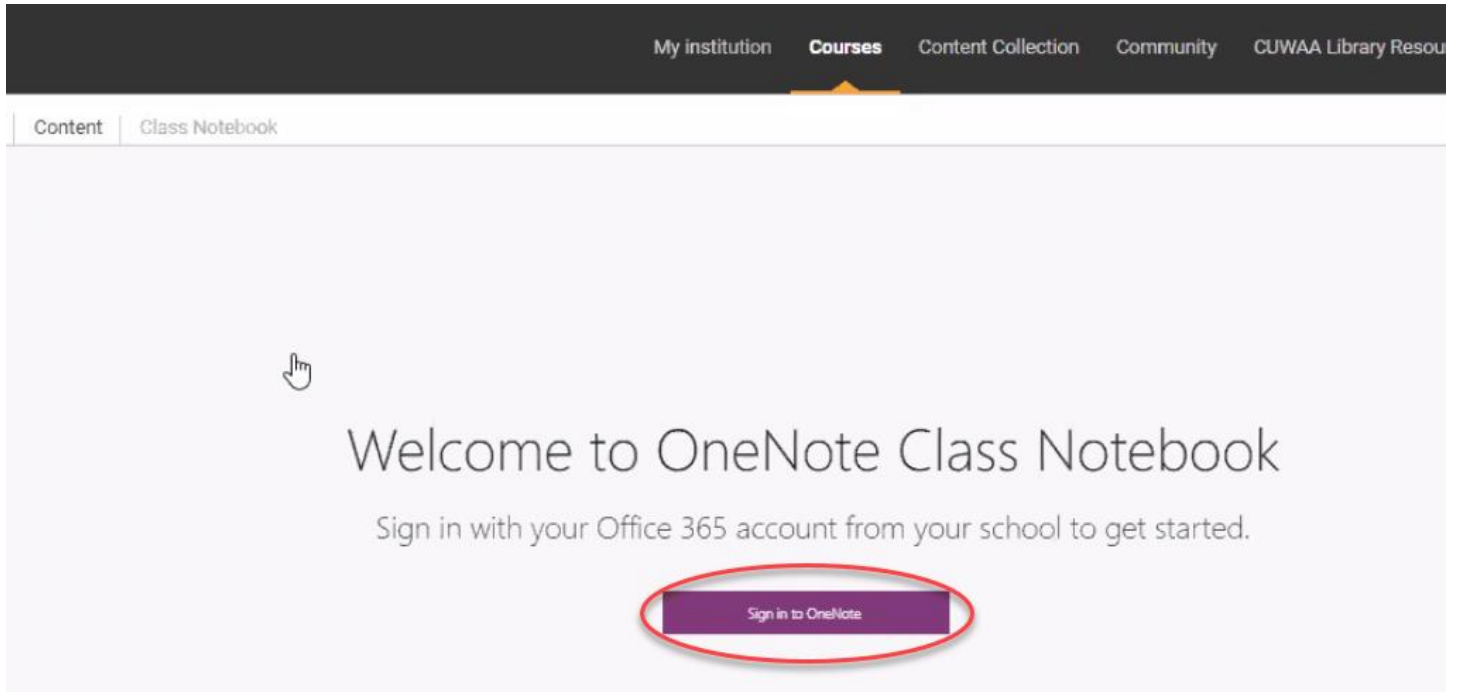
My institution Courses Content Collection Community CUWAA Library Resou

Content Class Notebook

Welcome to OneNote Class Notebook

Sign in with your Office 365 account from your school to get started.

Sign in to OneNote